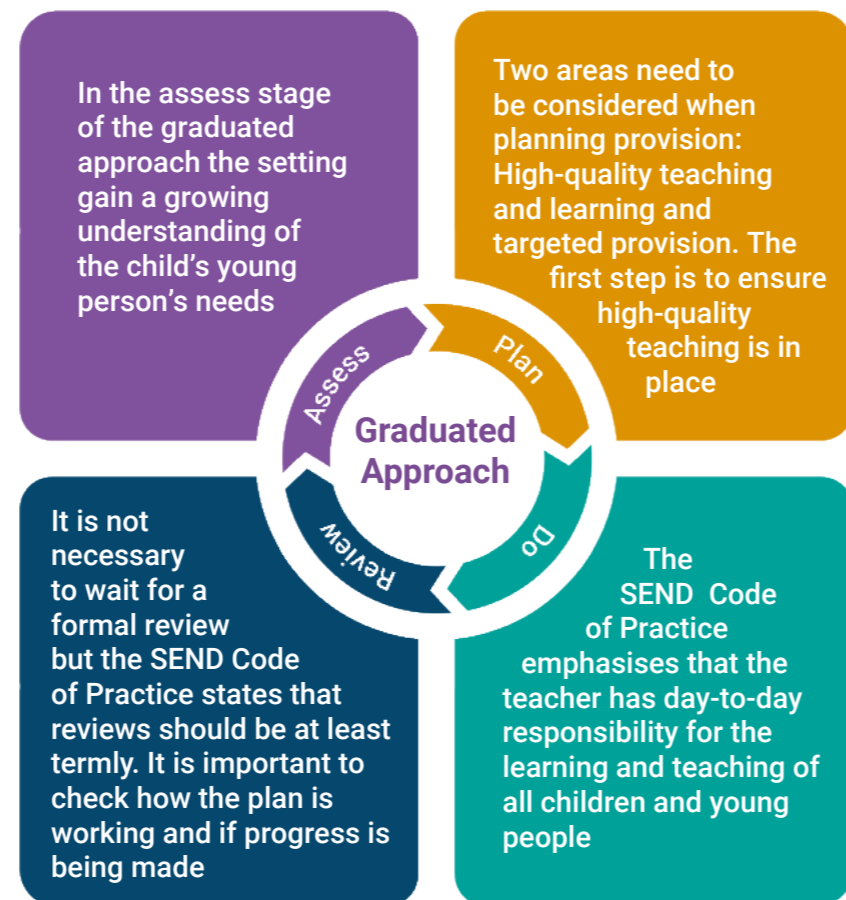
In the assess stage of the graduated approach the setting gain a growing understanding of the child's young person's needs

Two areas need to be considered when planning provision: High-quality teaching and learning and targeted provision. The first step is to ensure high-quality teaching is in place

Assess

Plan

Graduated Approach

Review

Do

It is not necessary to wait for a formal review but the SEND Code of Practice states that reviews should be at least termly. It is important to check how the plan is working and if progress is being made

The SEND Code of Practice emphasises that the teacher has day-to-day responsibility for the learning and teaching of all children and young people